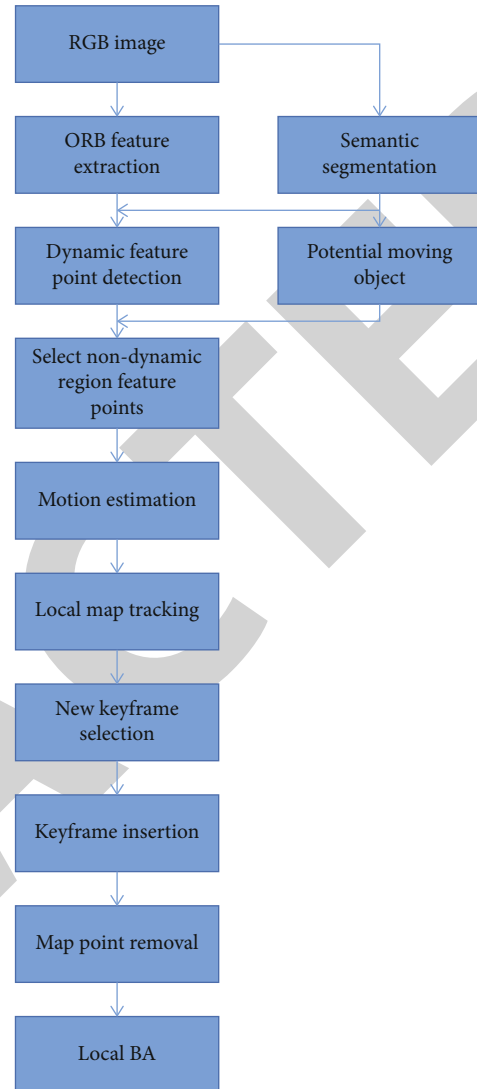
RGB image

ORB feature extraction

Semantic segmentation

Dynamic feature point detection

Potential moving object

Select non-dynamic region feature points

Motion estimation

Local map tracking

New keyframe selection

Keyframe insertion

Map point removal

Local BA